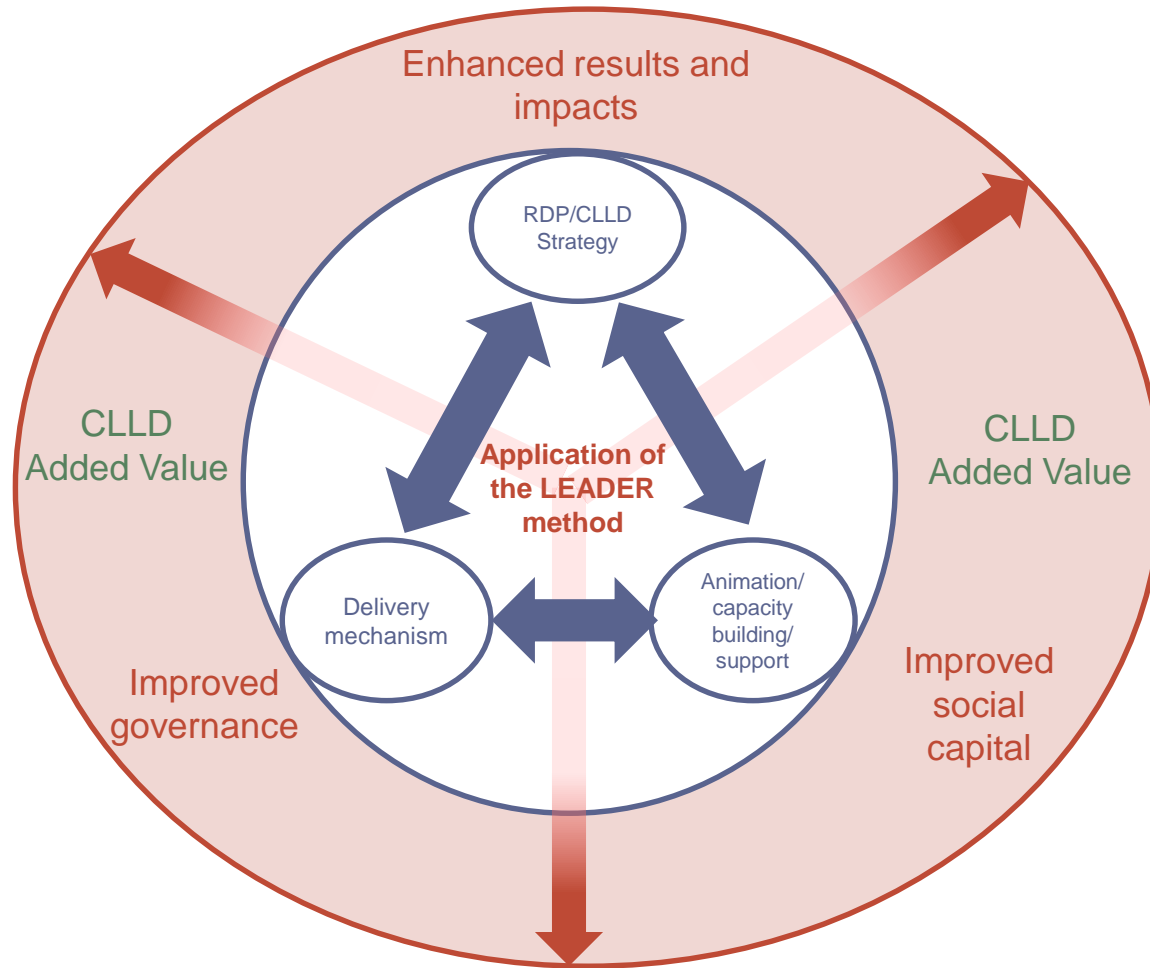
Enhanced results and impacts

RDP/CLLD Strategy

CLLD Added Value

Application of the LEADER method

CLLD Added Value

Delivery mechanism

Animation/ capacity building/ support

Improved governance

Improved social capital